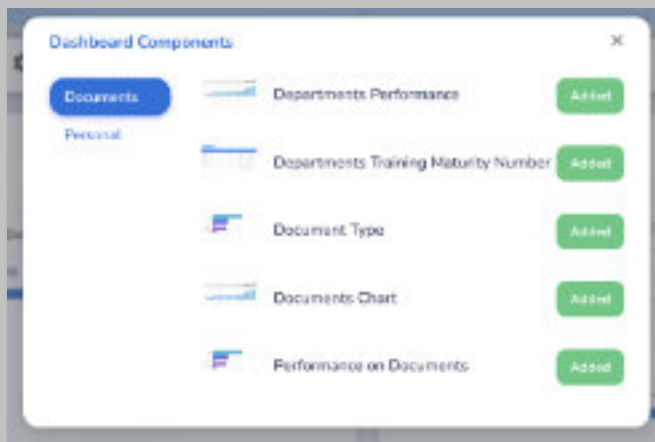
Dashboard Components

×

Documents

Personal

Departments Performance

Added

Departments Training Maturity Number

Added

Document Type

Added

Documents Chart

Added

Performance on Documents

Added